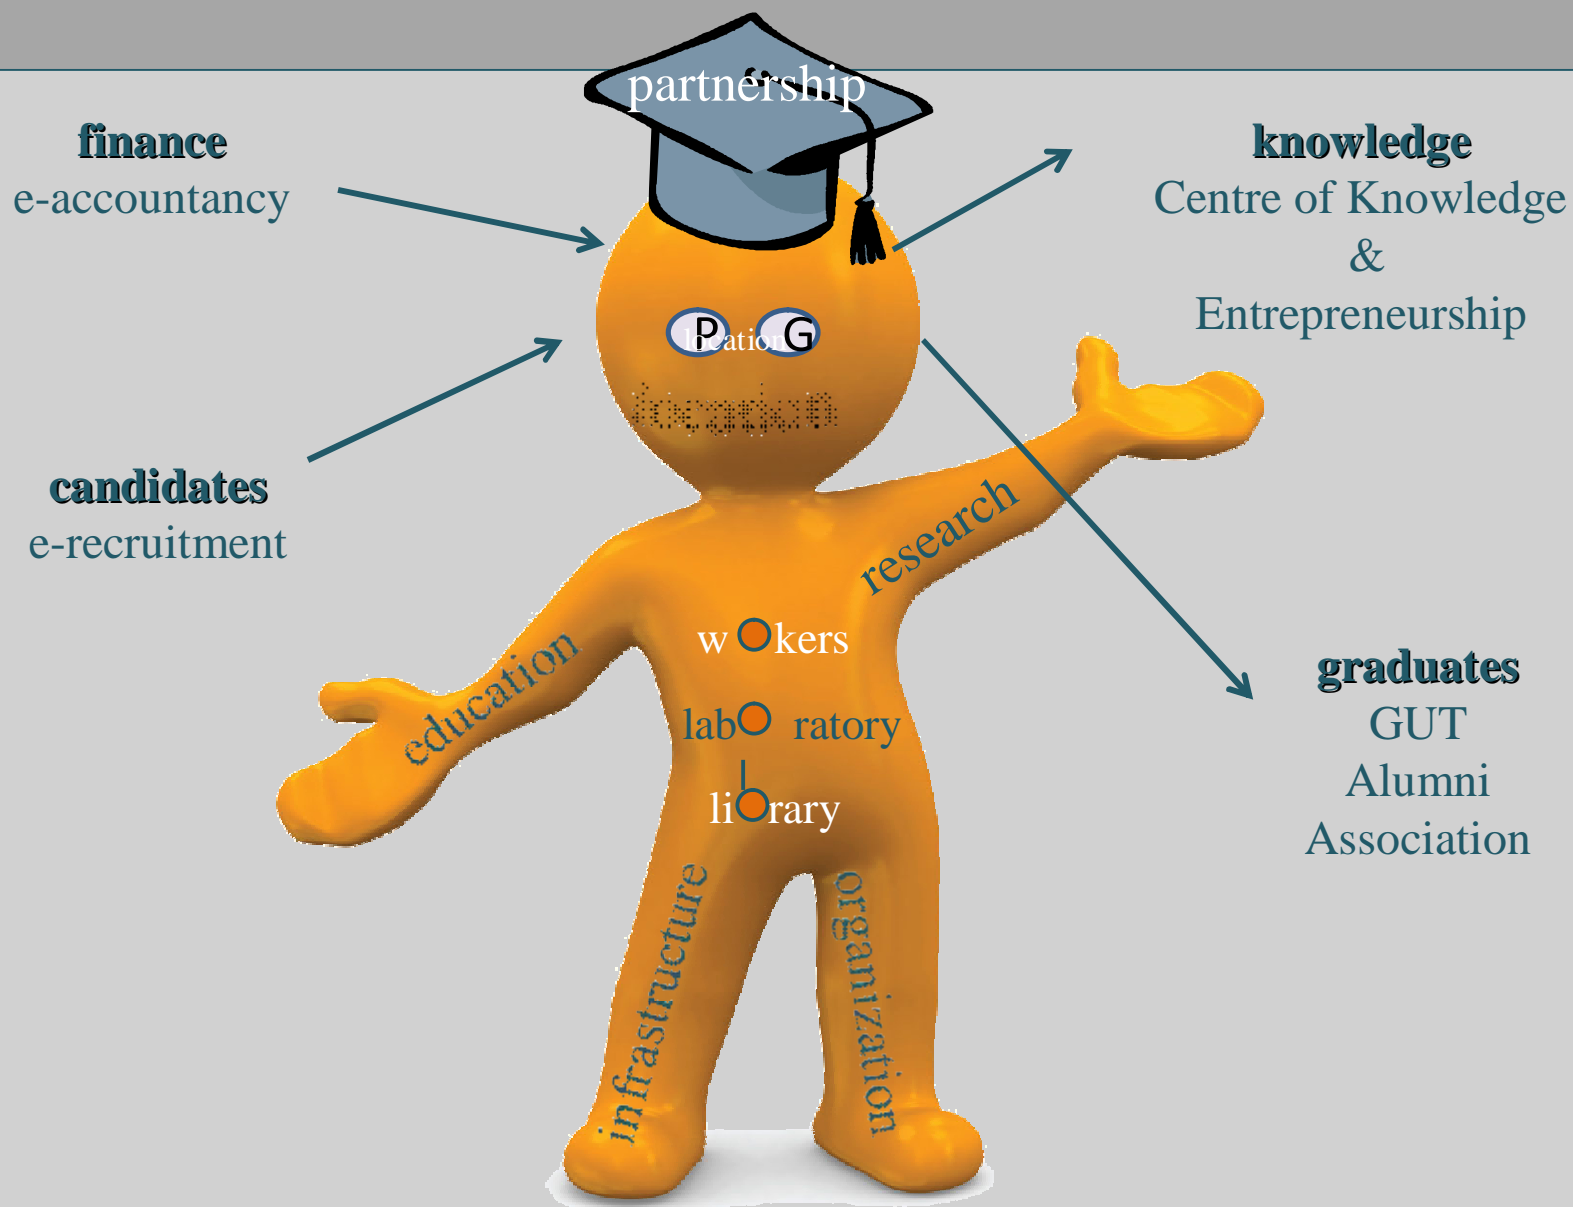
partnership

finance
e-accountancy

knowledge
Centre of Knowledge
&
Entrepreneurship

P G
location

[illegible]

candidates
e-recruitment

research

education

w kers

lab ratory

li rary

graduates
GUT
Alumni
Association

infrastructure

organization